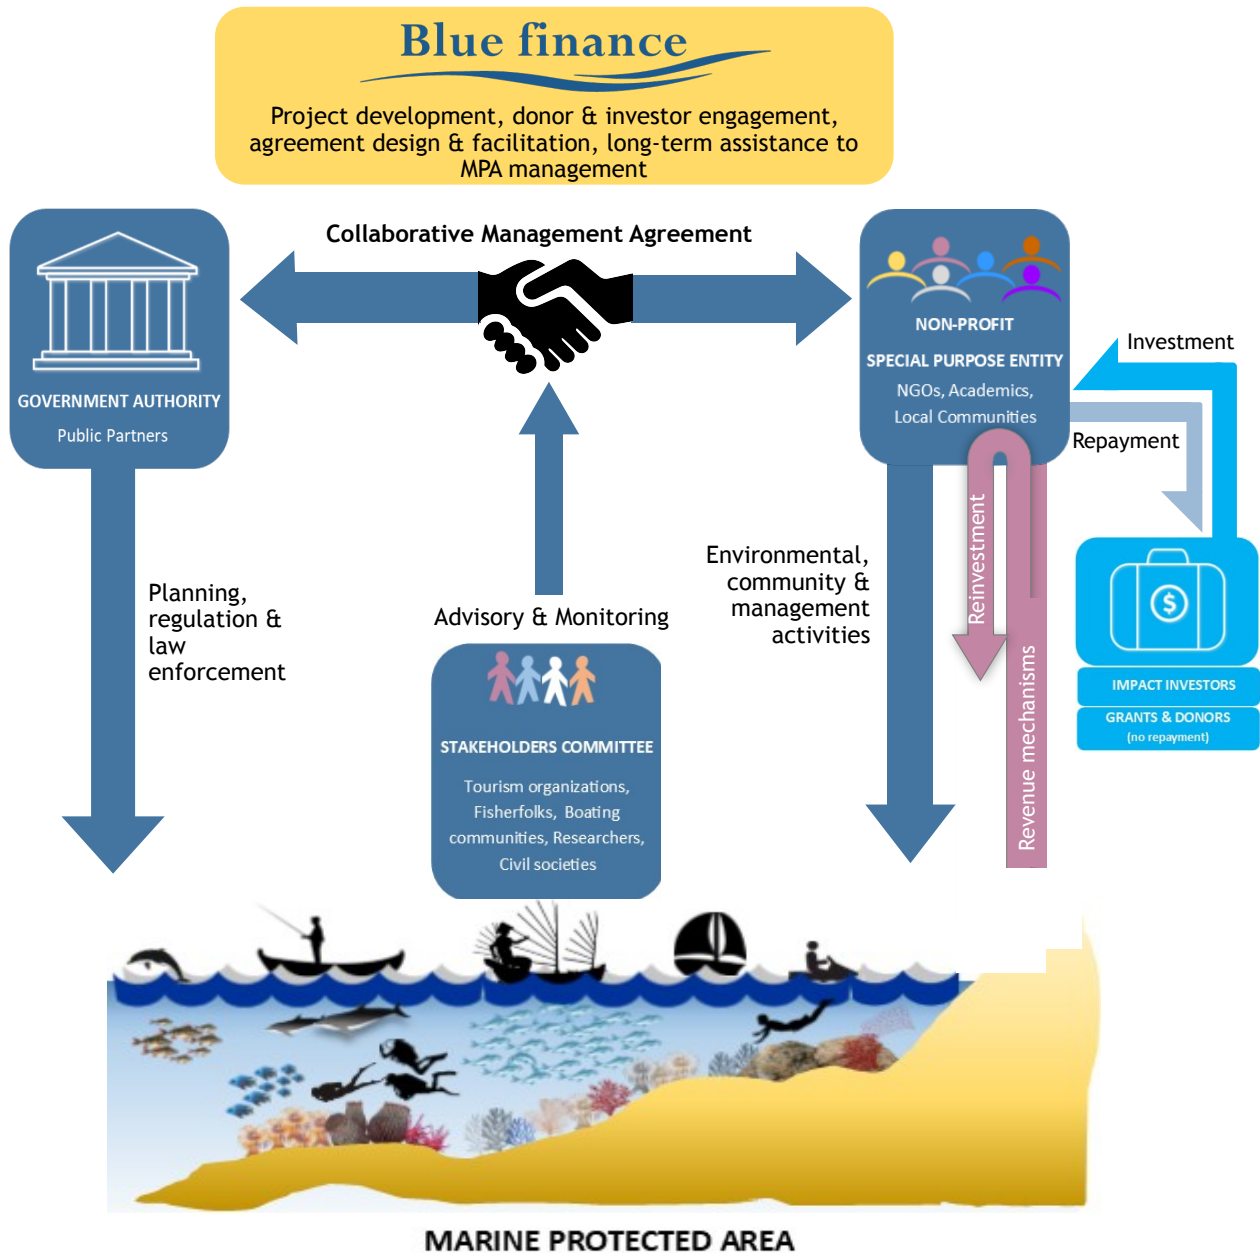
Blue finance

Project development, donor & investor engagement, agreement design & facilitation, long-term assistance to MPA management

Collaborative Management Agreement

GOVERNMENT AUTHORITY
Public Partners

NON-PROFIT
SPECIAL PURPOSE ENTITY
NGOs, Academics, Local Communities

Investment

Repayment

Reinvestment

Revenue mechanisms

IMPACT INVESTORS

GRANTS & DONORS
(no repayment)

Planning, regulation & law enforcement

Advisory & Monitoring

Environmental, community & management activities

STAKEHOLDERS COMMITTEE
Tourism organizations, Fisherfolks, Boating communities, Researchers, Civil societies

MARINE PROTECTED AREA